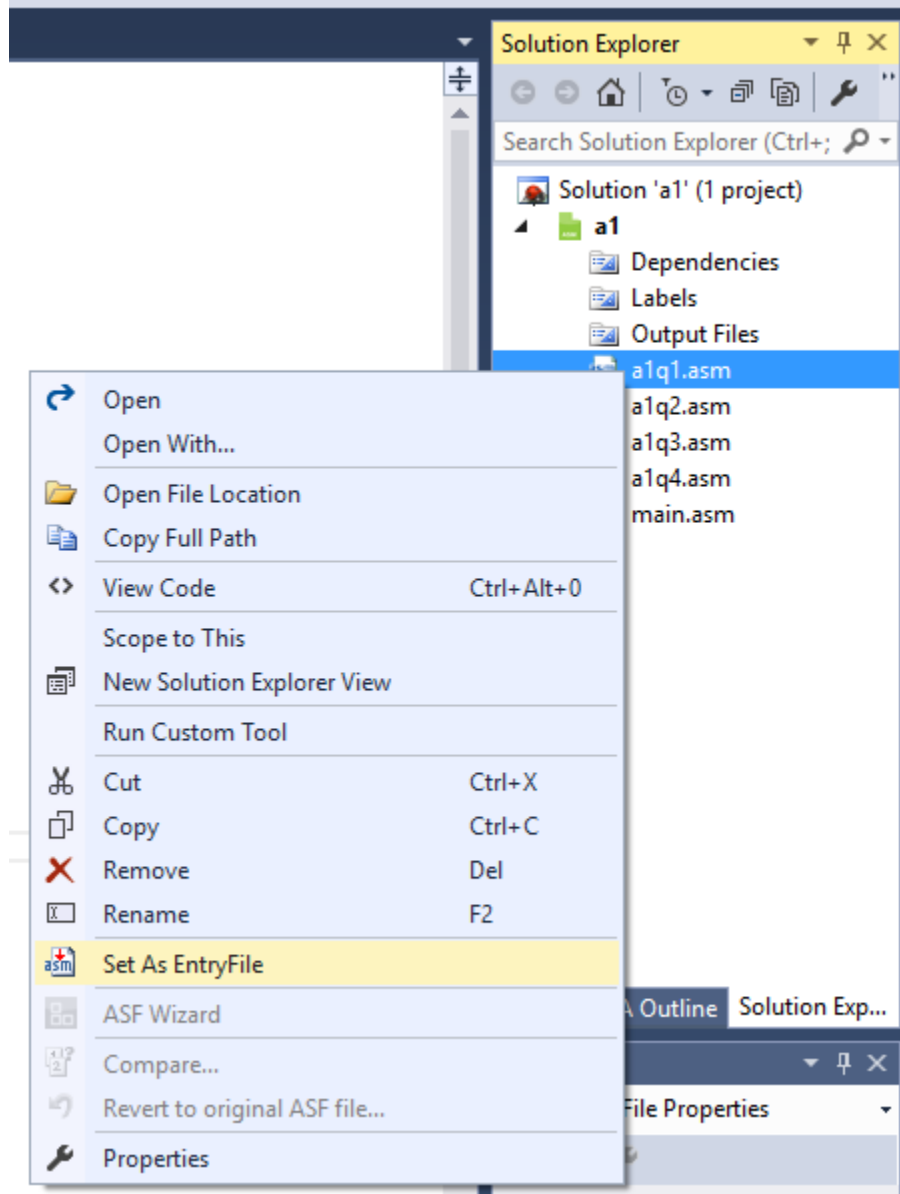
Solution Explorer

Search Solution Explorer (Ctrl+;

Solution 'a1' (1 project)
a1
Dependencies
Labels
Output Files
a1q1.asm
a1q2.asm
a1q3.asm
a1q4.asm
main.asm

Open
Open With...
Open File Location
Copy Full Path
View Code Ctrl+Alt+0
Scope to This
New Solution Explorer View
Run Custom Tool
Cut Ctrl+X
Copy Ctrl+C
Remove Del
Rename F2
Set As EntryFile
ASF Wizard
Compare...
Revert to original ASF file...
Properties

A Outline
Solution Exp...
File Properties